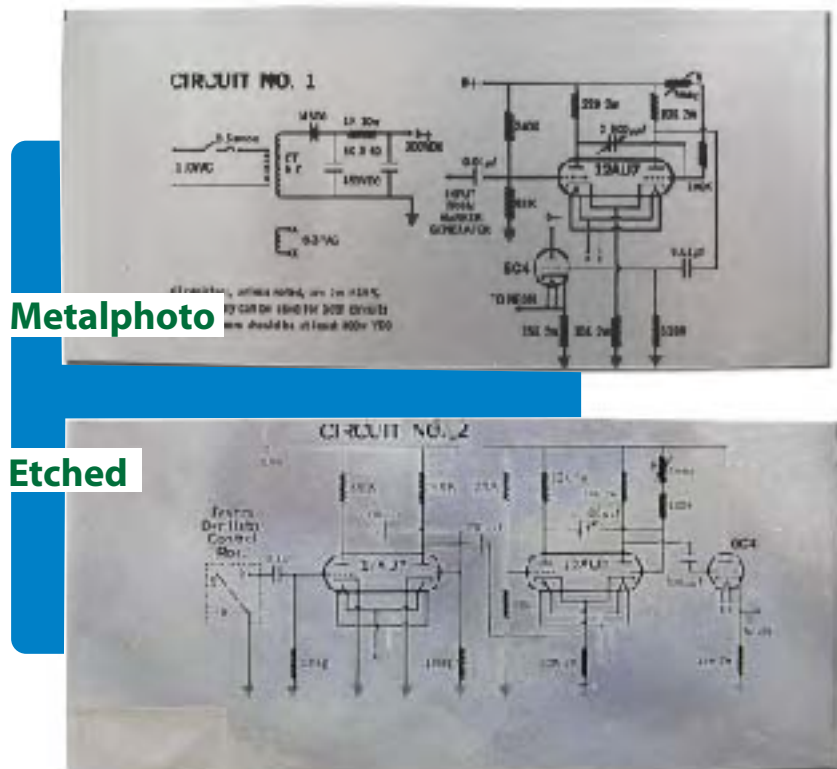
CIRCUIT NO. 1

B+

.5 Amps

115VAC

1N100

1K 10w

300VDC

CT

6.3VAC

100K

0.01µf

INPUT

MARKER

GENERATOR

100K

12AU7

OC4

TO NEON

150.2w

330.2w

330K

100K

Resistors, unless noted, are 1w ±10%

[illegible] should be at least 800v VDC

Metalphoto

CIRCUIT NO. 2

Etched

Remote Oscillator Control Box

OC4

12AU7

12AU7

100K

100K